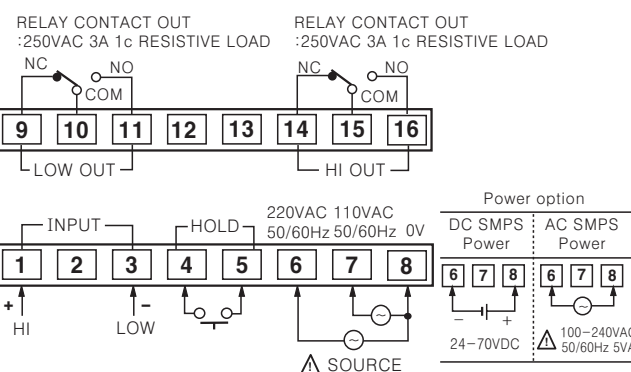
RELAY CONTACT OUT
:250VAC 3A 1c RESISTIVE LOAD

RELAY CONTACT OUT
:250VAC 3A 1c RESISTIVE LOAD

NC NO COM

NC NO COM

9 10 11 12 13 14 15 16

LOW OUT

HI OUT

INPUT

HOLD

220VAC 110VAC
50/60Hz 50/60Hz 0V

1 2 3 4 5 6 7 8

+ HI

– LOW

SOURCE

Power option

DC SMPS Power

AC SMPS Power

6 7 8

6 7 8

– +

24–70VDC

100–240VAC
50/60Hz 5VA